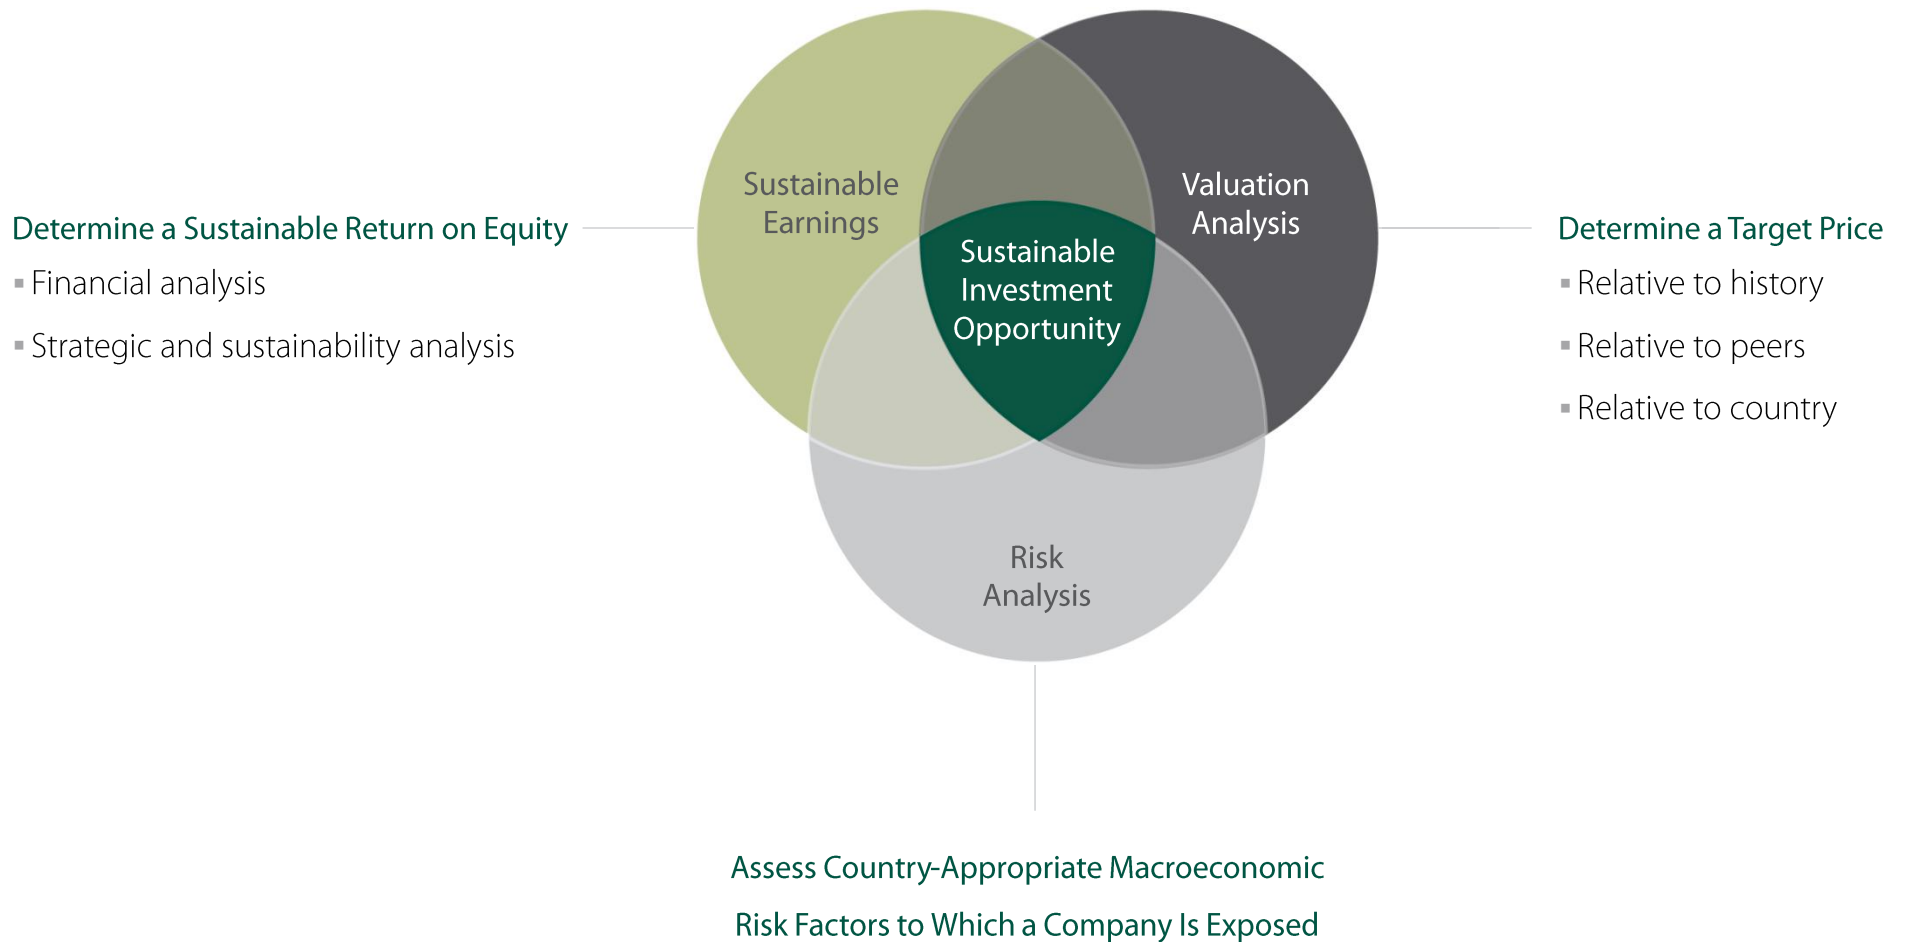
Determine a Sustainable Return on Equity
▪ Financial analysis
▪ Strategic and sustainability analysis

Sustainable Earnings

Valuation Analysis

Sustainable Investment Opportunity

Risk Analysis

Determine a Target Price
▪ Relative to history
▪ Relative to peers
▪ Relative to country

Assess Country-Appropriate Macroeconomic Risk Factors to Which a Company Is Exposed